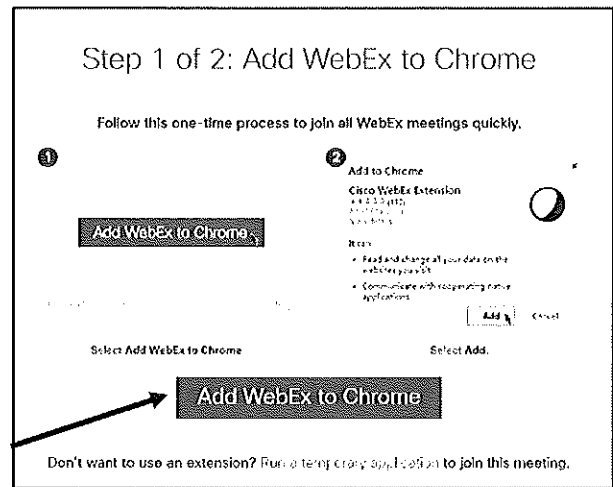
Step 1 of 2: Add WebEx to Chrome

Follow this one-time process to join all WebEx meetings quickly.

1

Add WebEx to Chrome

Select Add WebEx to Chrome

2

Add to Chrome

Cisco WebEx Extension
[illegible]
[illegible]
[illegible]

It can:

- Read and change all your data on the websites you visit
- Communicate with cooperating native applications

Add Cancel

Select Add.

Add WebEx to Chrome

Don't want to use an extension? Run a temporary application to join this meeting.